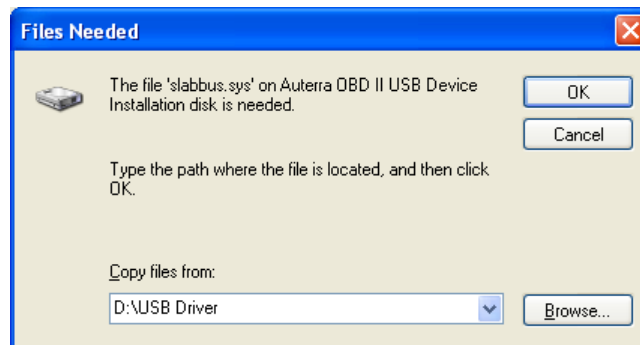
Files Needed

The file 'slabbus.sys' on Auterra OBD II USB Device Installation disk is needed.

OK

Cancel

Type the path where the file is located, and then click OK.

Copy files from:

D:\USB Driver

Browse...